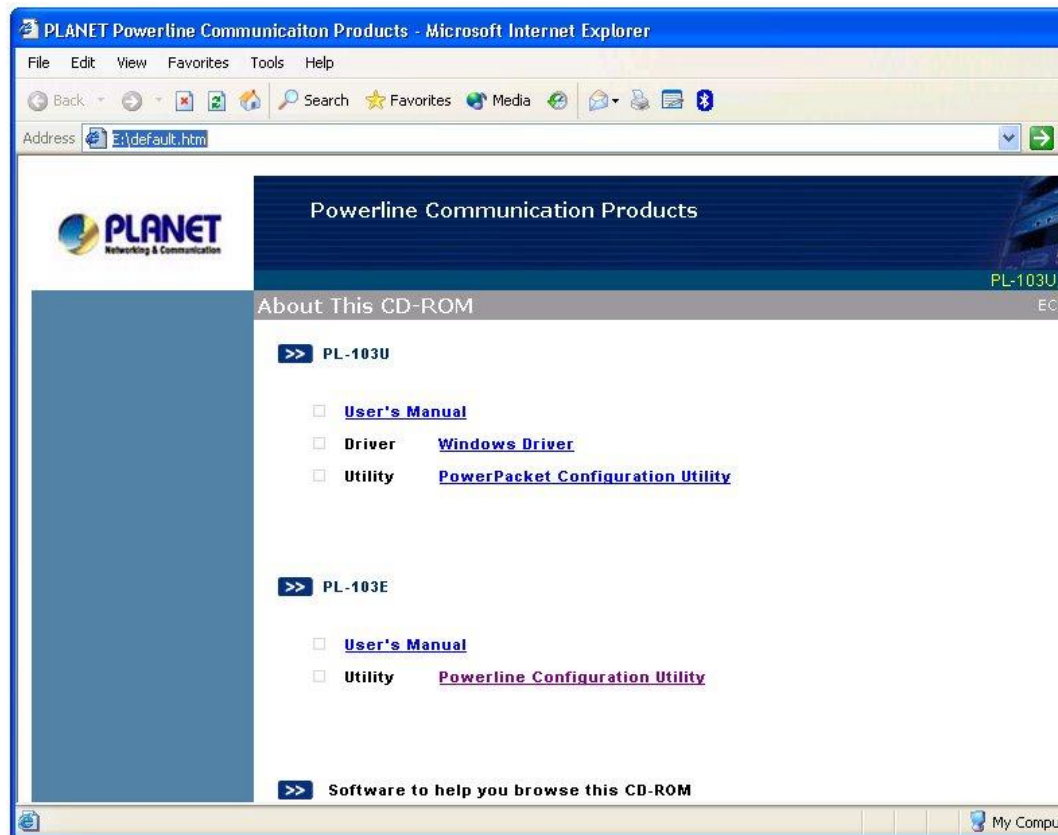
PLANET Powerline Communicaiton Products - Microsoft Internet Explorer

File Edit View Favorites Tools Help

Back Search Favorites Media

Address E:\default.htm

PLANET Networking & Communication

Powerline Communication Products

PL-103U

About This CD-ROM

EC

>> PL-103U

User's Manual

Driver Windows Driver

Utility PowerPacket Configuration Utility

>> PL-103E

User's Manual

Utility Powerline Configuration Utility

>> Software to help you browse this CD-ROM

My Compu